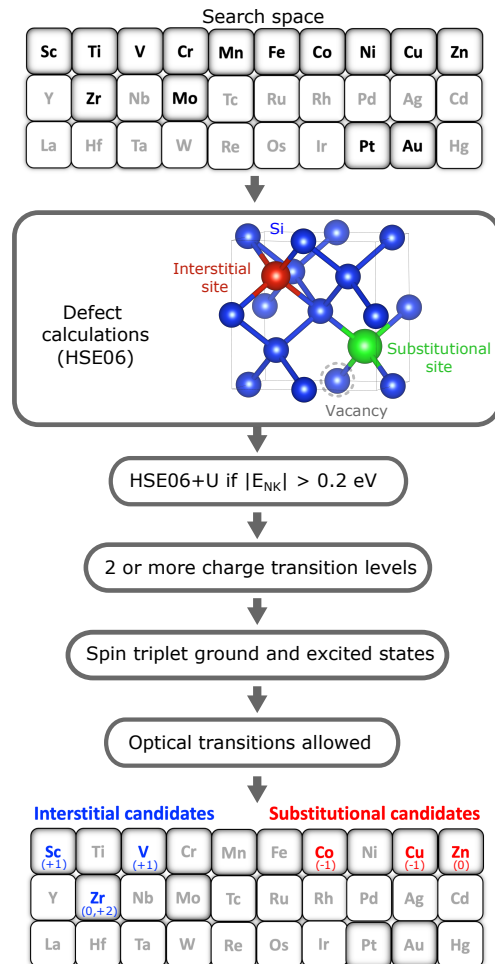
Search space

| Sc | Ti | V | Cr | Mn | Fe | Co | Ni | Cu | Zn |
|---|---|---|---|---|---|---|---|---|---|
| Y | Zr | Nb | Mo | Tc | Ru | Rh | Pd | Ag | Cd |
| La | Hf | Ta | W | Re | Os | Ir | Pt | Au | Hg |

Defect calculations (HSE06)

Si

Interstitial site

Substitutional site

Vacancy

HSE06+U if $|E_{NK}| > 0.2$ eV

2 or more charge transition levels

Spin triplet ground and excited states

Optical transitions allowed

Interstitial candidates

Substitutional candidates

| Sc (+1) | Ti | V (+1) | Cr | Mn | Fe | Co (-1) | Ni | Cu (-1) | Zn (0) |
|---|---|---|---|---|---|---|---|---|---|
| Y | Zr (0,+2) | Nb | Mo | Tc | Ru | Rh | Pd | Ag | Cd |
| La | Hf | Ta | W | Re | Os | Ir | Pt | Au | Hg |